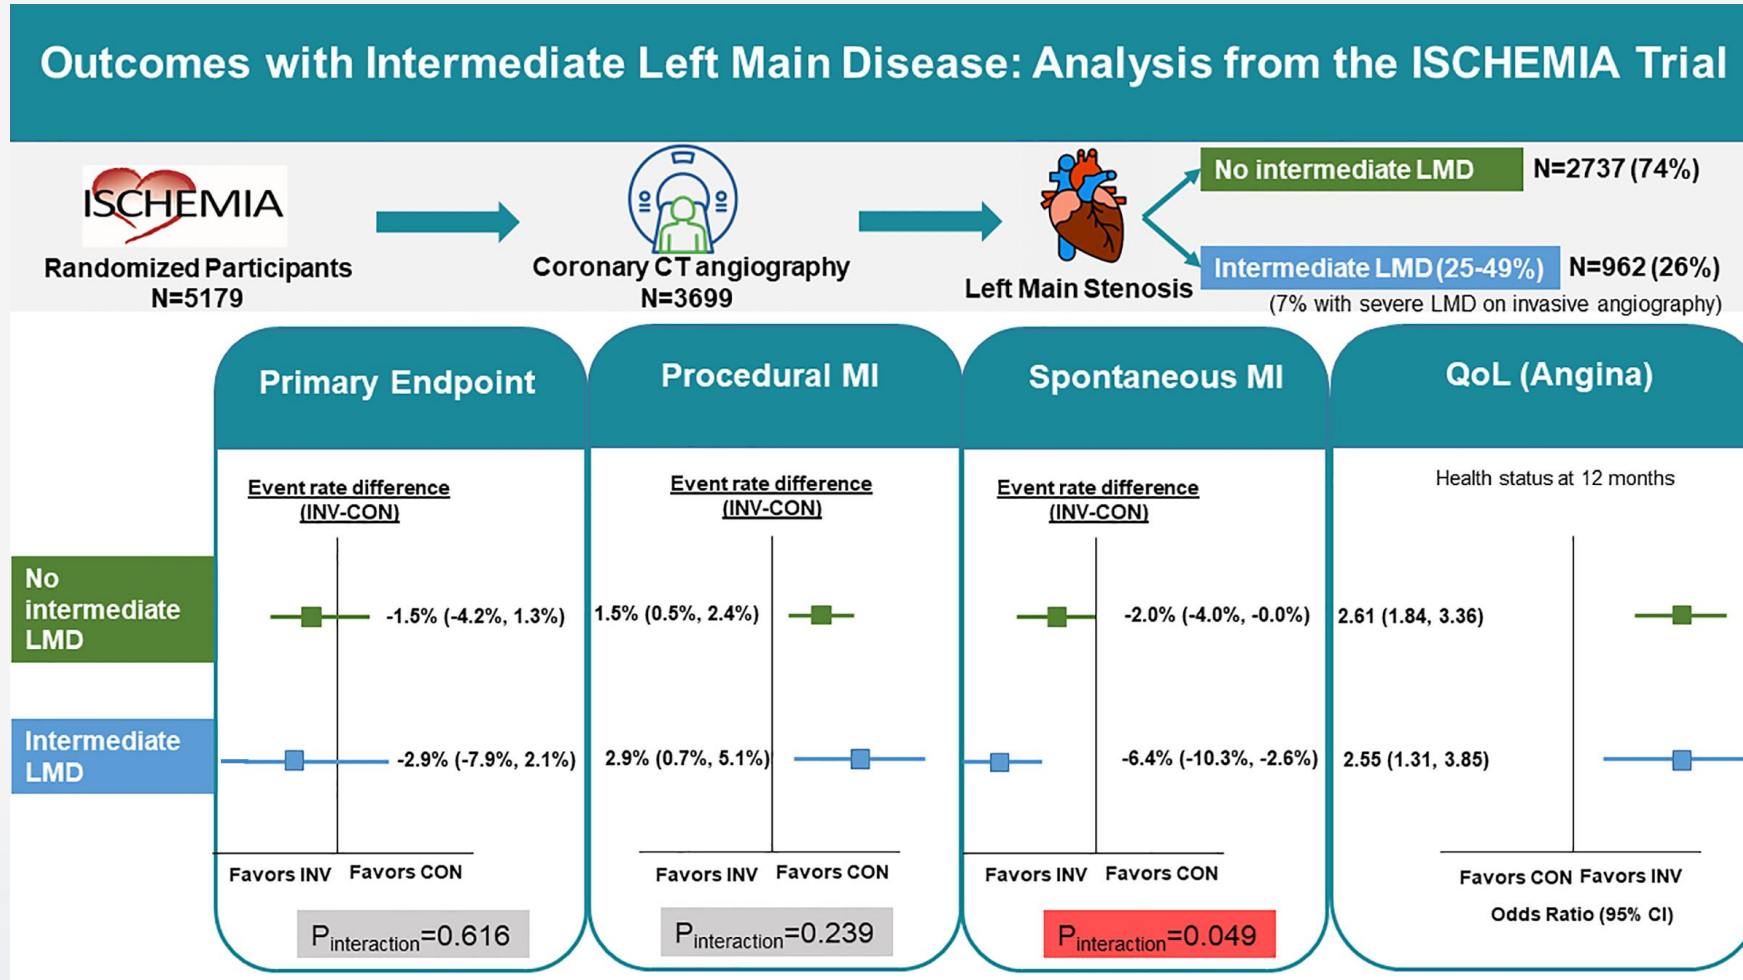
Outcomes with Intermediate Left Main Disease: Analysis from the ISCHEMIA Trial

ISCHEMIA

Randomized Participants
N=5179

Coronary CT angiography
N=3699

Left Main Stenosis

No intermediate LMD N=2737 (74%)

Intermediate LMD (25-49%) N=962 (26%)
(7% with severe LMD on invasive angiography)

Primary Endpoint

Procedural MI

Spontaneous MI

QoL (Angina)

Event rate difference (INV-CON)

Event rate difference (INV-CON)

Event rate difference (INV-CON)

Health status at 12 months

No intermediate LMD

Intermediate LMD

-1.5% (-4.2%, 1.3%)

-2.9% (-7.9%, 2.1%)

1.5% (0.5%, 2.4%)

2.9% (0.7%, 5.1%)

-2.0% (-4.0%, -0.0%)

-6.4% (-10.3%, -2.6%)

2.61 (1.84, 3.36)

2.55 (1.31, 3.85)

Favors INV Favors CON

Favors INV Favors CON

Favors INV Favors CON

Favors CON Favors INV

Odds Ratio (95% CI)

$P_{interaction}$=0.616

$P_{interaction}$=0.239

$P_{interaction}$=0.049